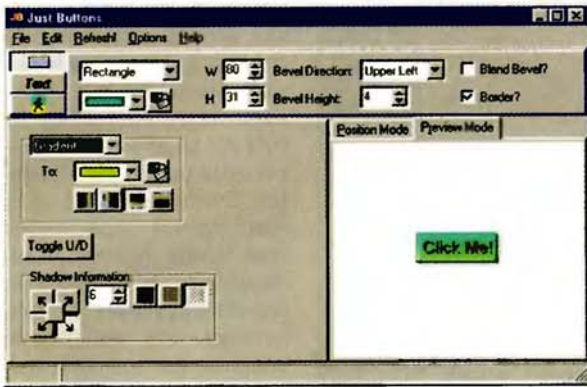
Just Buttons

File Edit Refresh! Options Help

Text

Rectangle

W 80

H 31

Bevel Direction: Upper Left

Bevel Height: 4

Blend Bevel?

Border?

Gradient

To:

Toggle U/D

Shadow Information

6

Position Mode

Preview Mode

Click Me!